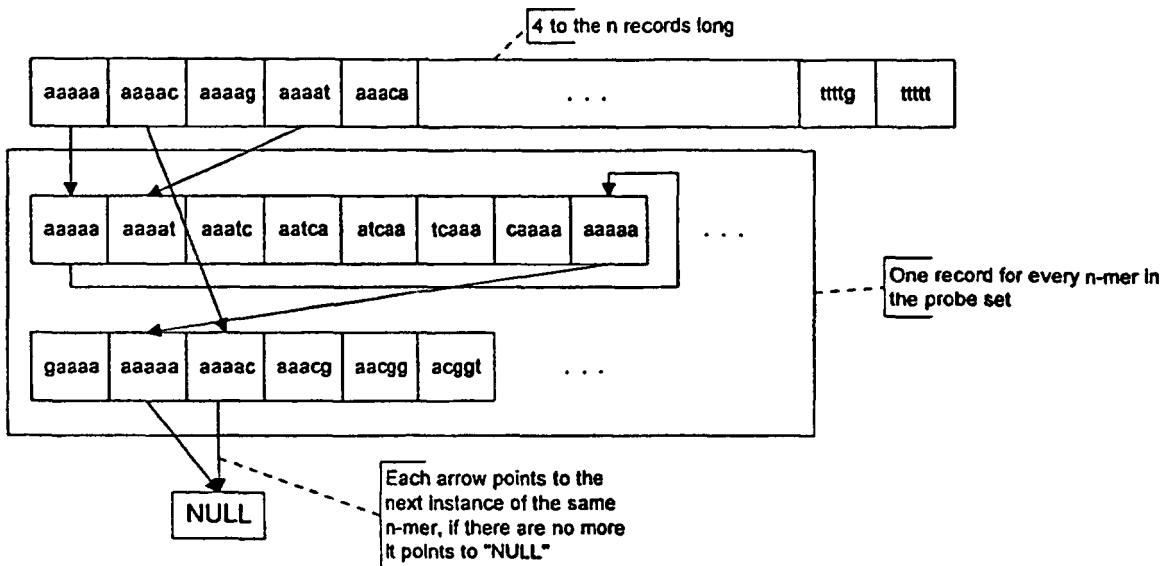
4 to the n records long

| aaaaa | aaaac | aaaag | aaaat | aaaca | . . . | ttttg | ttttt |
|---|---|---|---|---|---|---|---|

| aaaaa | aaaat | aaatc | aatca | atcaa | tcaaa | caaaa | aaaaa | . . . |
|---|---|---|---|---|---|---|---|---|

One record for every n-mer in the probe set

| gaaaa | aaaaa | aaaac | aaacg | aacgg | acggt | . . . |
|---|---|---|---|---|---|---|

NULL

Each arrow points to the next instance of the same n-mer, if there are no more it points to "NULL"